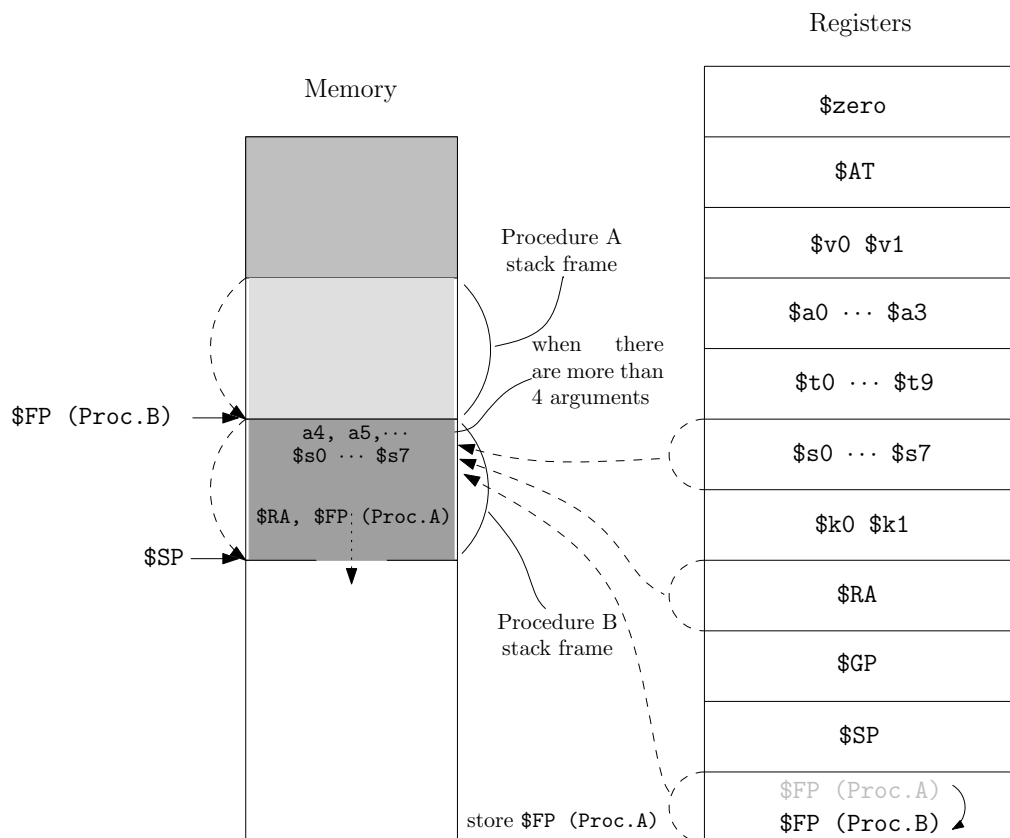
Registers

Memory

$zero

$AT

Procedure A stack frame

$v0 $v1

$a0 ··· $a3

when there are more than 4 arguments

$t0 ··· $t9

$FP (Proc.B)

a4, a5,···
$s0 ··· $s7

$s0 ··· $s7

$RA, $FP (Proc.A)

$k0 $k1

$SP

$RA

Procedure B stack frame

$GP

$SP

$FP (Proc.A)

store $FP (Proc.A)

$FP (Proc.B)